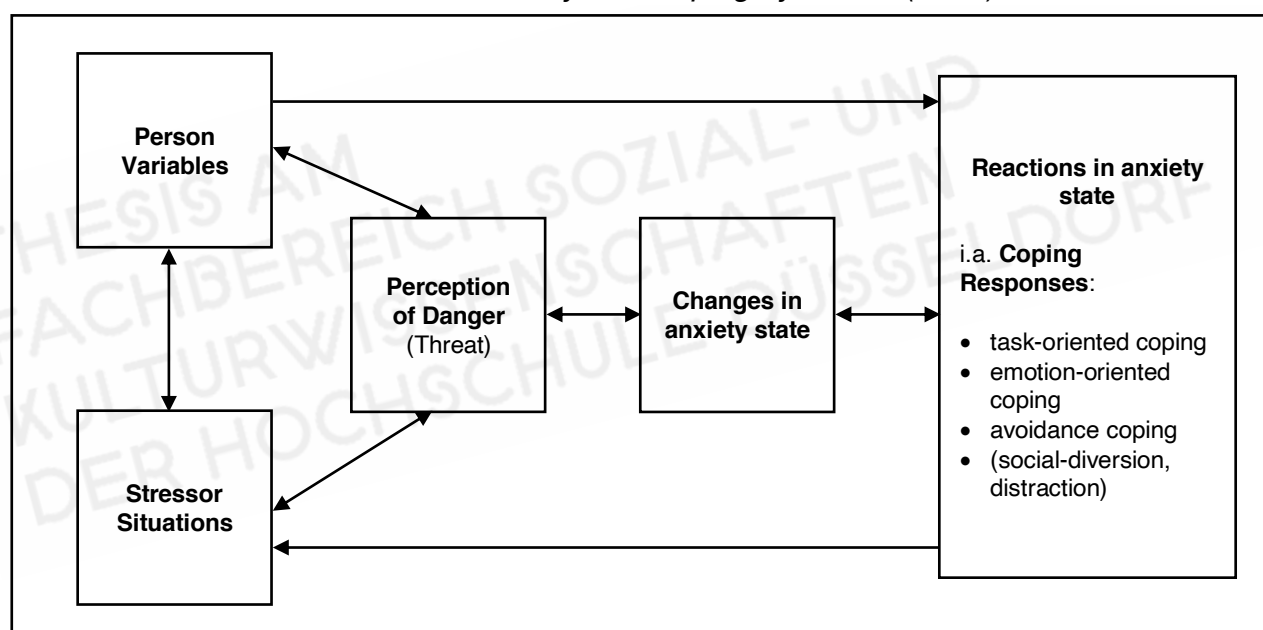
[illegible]

Person Variables

Stressor Situations

Perception of Danger (Threat)

Changes in anxiety state

Reactions in anxiety state

i.a. **Coping Responses**:

- task-oriented coping
- emotion-oriented coping
- avoidance coping
- (social-diversion, distraction)

THESIS AM FACHBEREICH SOZIAL- UND KULTURWISSENSCHAFTEN DER HOCHSCHULE DÜSSELDORF